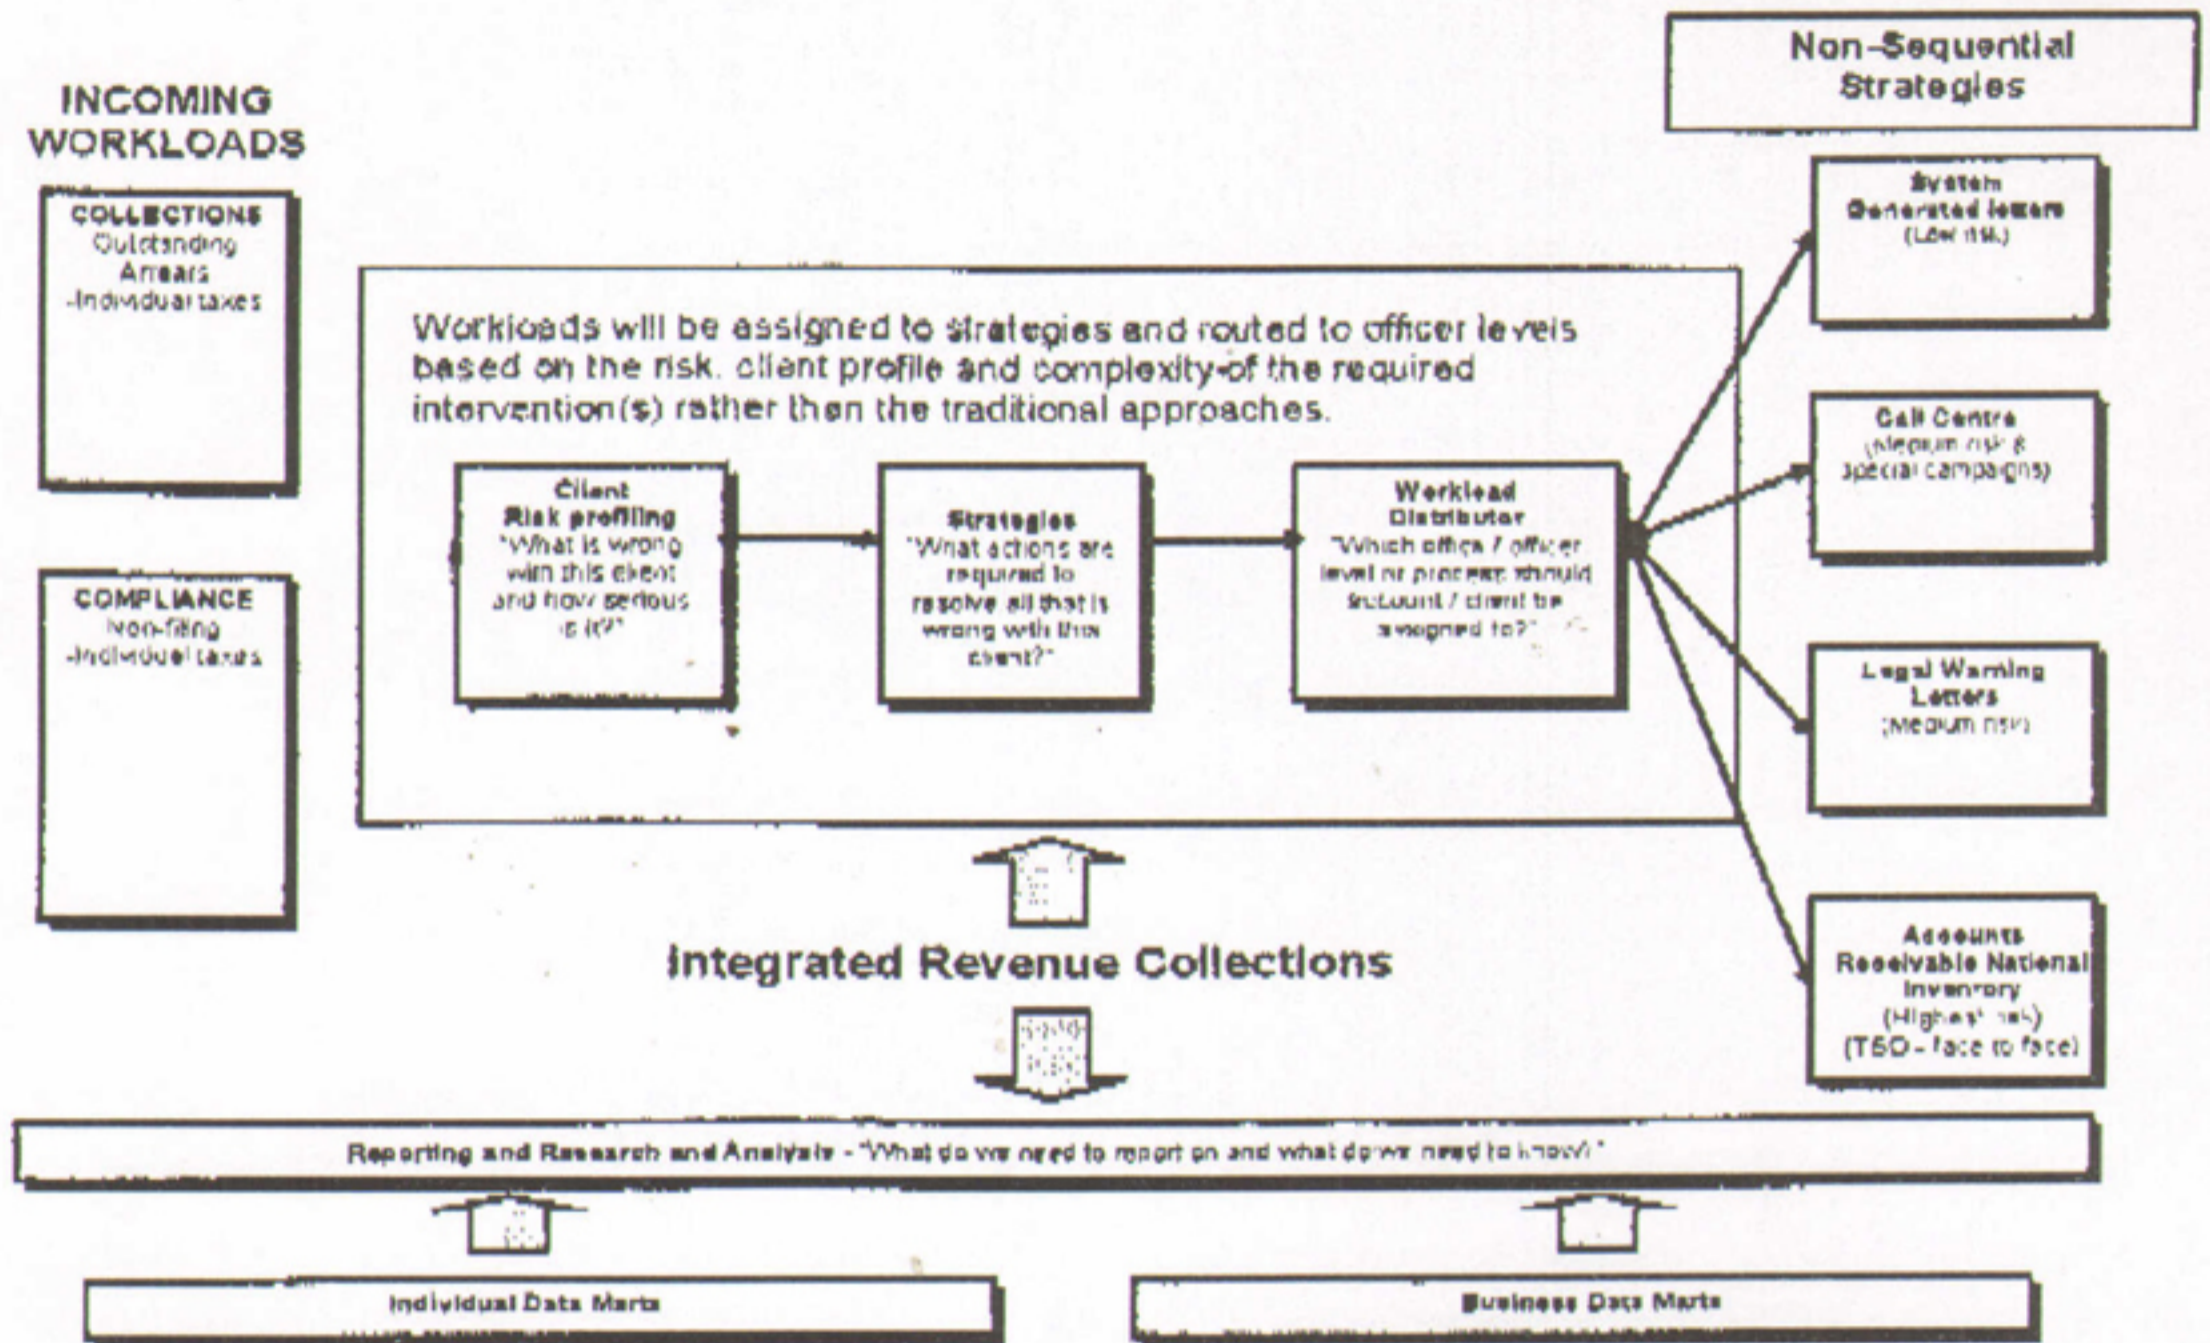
INCOMING WORKLOADS

COLLECTIONS
Outstanding Arrears
-Individual taxes

COMPLIANCE
Non-filing
-Individual taxes

Non-Sequential Strategies

Workloads will be assigned to strategies and routed to officer levels based on the risk. client profile and complexity of the required intervention(s) rather then the traditional approaches.

Client Risk profiling
"What is wrong with this client and how serious is it?"

Strategies
"What actions are required to resolve all that is wrong with this client?"

Workload Distributor
"Which office / officer level or process should account / client be assigned to?"

System Generated letters
(Low risk)

Call Centre
(Medium risk & special campaigns)

Legal Warning Letters
(Medium risk)

Accounts Receivable National Inventory
(Highest risk)
(TSO - face to face)

Integrated Revenue Collections

Reporting and Research and Analysis - "What do we need to report on and what do we need to know?"

Individual Data Marts

Business Data Marts